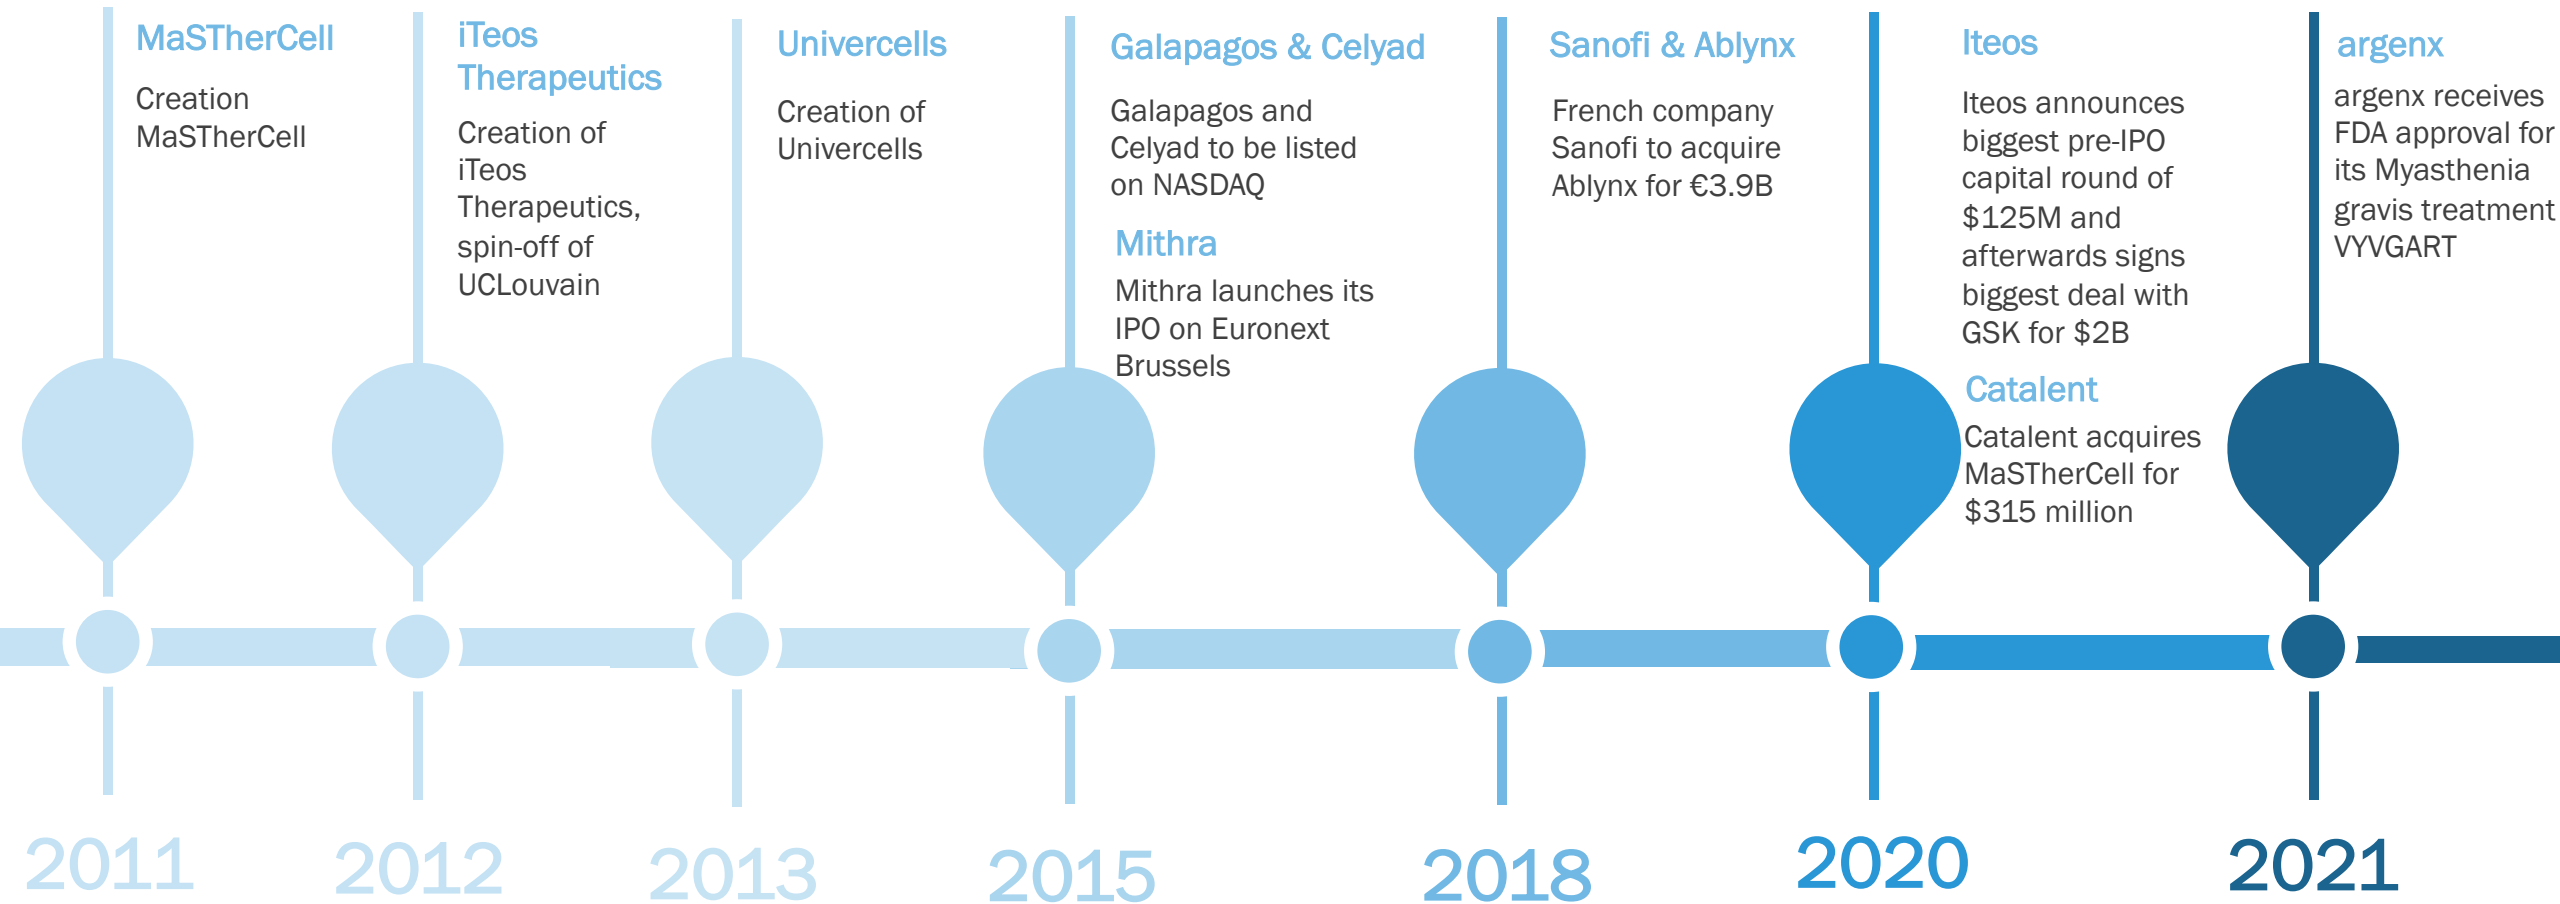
MaSTherCell

Creation MaSTherCell

iTeos Therapeutics

Creation of iTeos Therapeutics, spin-off of UCLouvain

Univercells

Creation of Univercells

Galapagos & Celyad

Galapagos and Celyad to be listed on NASDAQ

Mithra

Mithra launches its IPO on Euronext Brussels

Sanofi & Ablynx

French company Sanofi to acquire Ablynx for €3.9B

Iteos

Iteos announces biggest pre-IPO capital round of $125M and afterwards signs biggest deal with GSK for $2B

Catalent

Catalent acquires MaSTherCell for $315 million

argenx

argenx receives FDA approval for its Myasthenia gravis treatment VYVGART

2011

2012

2013

2015

2018

2020

2021